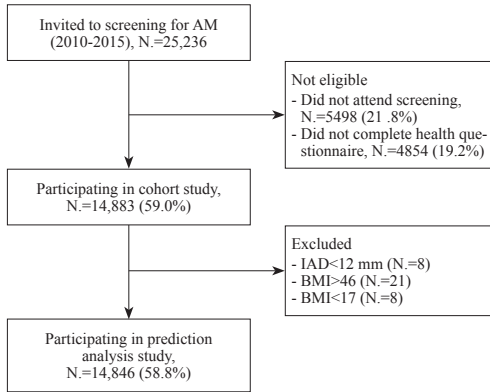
Invited to screening for AM (2010-2015), N.=25,236

Not eligible
- Did not attend screening, N.=5498 (21 .8%)
- Did not complete health questionnaire, N.=4854 (19.2%)

Participating in cohort study, N.=14,883 (59.0%)

Excluded
- IAD<12 mm (N.=8)
- BMI>46 (N.=21)
- BMI<17 (N.=8)

Participating in prediction analysis study, N.=14,846 (58.8%)